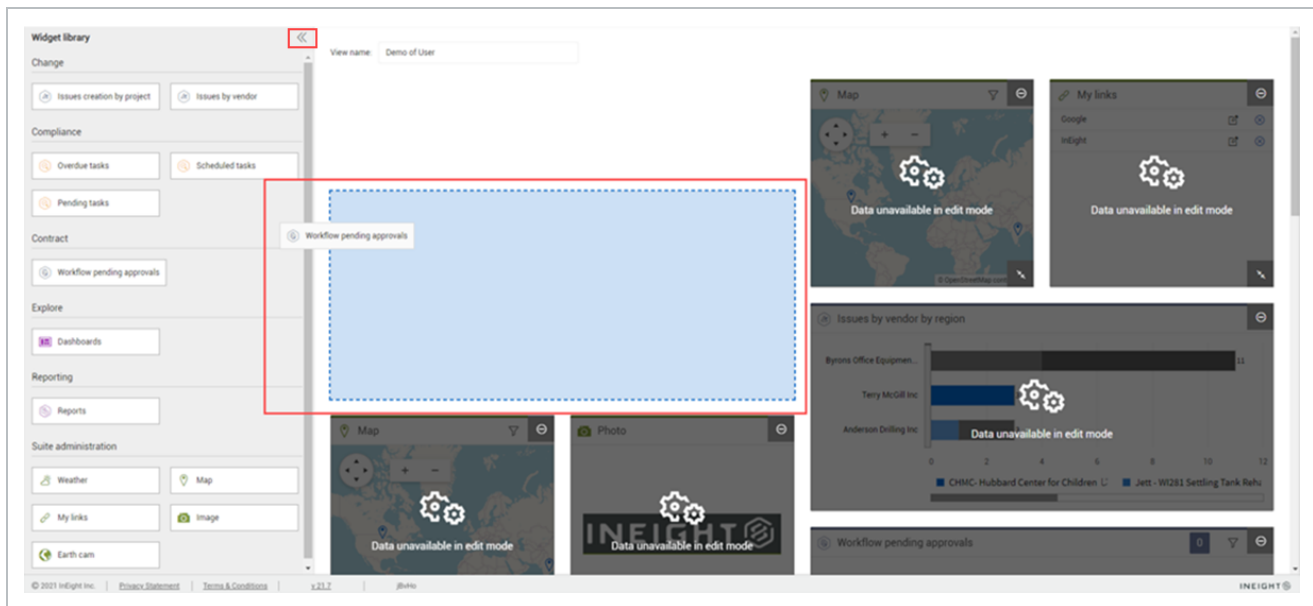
Widget library

Change

Issues creation by project

Issues by vendor

Compliance

Overdue tasks

Scheduled tasks

Pending tasks

Contract

Workflow pending approvals

Explore

Dashboards

Reporting

Reports

Suite administration

Weather

Map

My links

Image

Earth cam

View name: Demo of User

Workflow pending approvals

Map

Data unavailable in edit mode

© OpenStreetMap.com

My links

Google

InEight

Data unavailable in edit mode

Issues by vendor by region

Byrons Office Equipmen...

Terry McGill Inc

Anderson Drilling Inc

11

Data unavailable in edit mode

0 2 4 6 8 10 12

CHMC- Hubbard Center for Children

Jett - WI281 Settling Tank Rehu

Map

Data unavailable in edit mode

Photo

INEIGHT

Data unavailable in edit mode

Workflow pending approvals

0

© 2021 InEight Inc. | Privacy Statement | Terms & Conditions | v 21.7 | j8vHo

INEIGHT